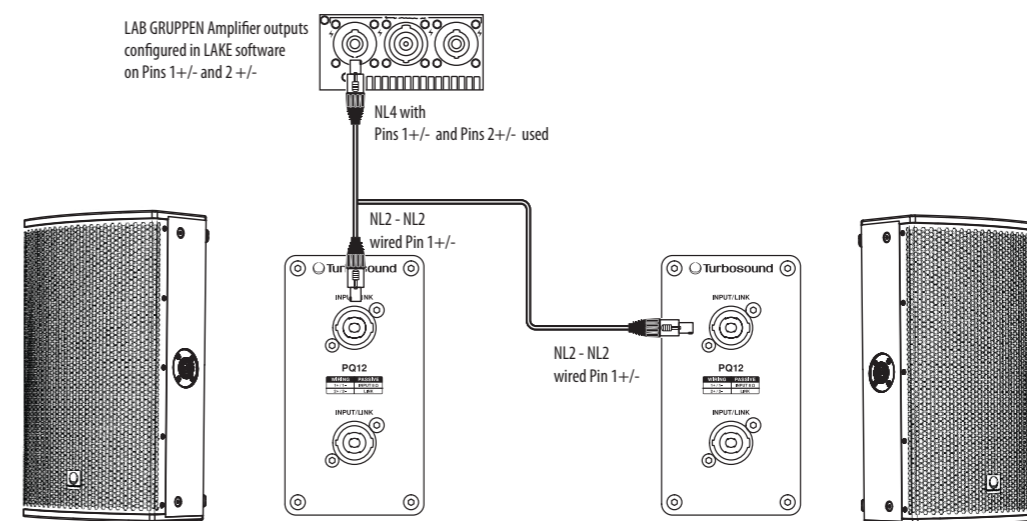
LAB GRUPPEN Amplifier outputs configured in LAKE software on Pins 1+/- and 2 +/-

NL4 with Pins 1+/- and Pins 2+/- used

NL2 - NL2 wired Pin 1+/-

Turbosound

INPUT/LINK

PQ12

| WIRING | PASSIVE |
|---|---|
| 1+/1- | INPUT/LO |
| 2+/2- | LINK |

INPUT/LINK

NL2 - NL2 wired Pin 1+/-

Turbosound

INPUT/LINK

PQ12

| WIRING | PASSIVE |
|---|---|
| 1+/1- | INPUT/LO |
| 2+/2- | LINK |

INPUT/LINK